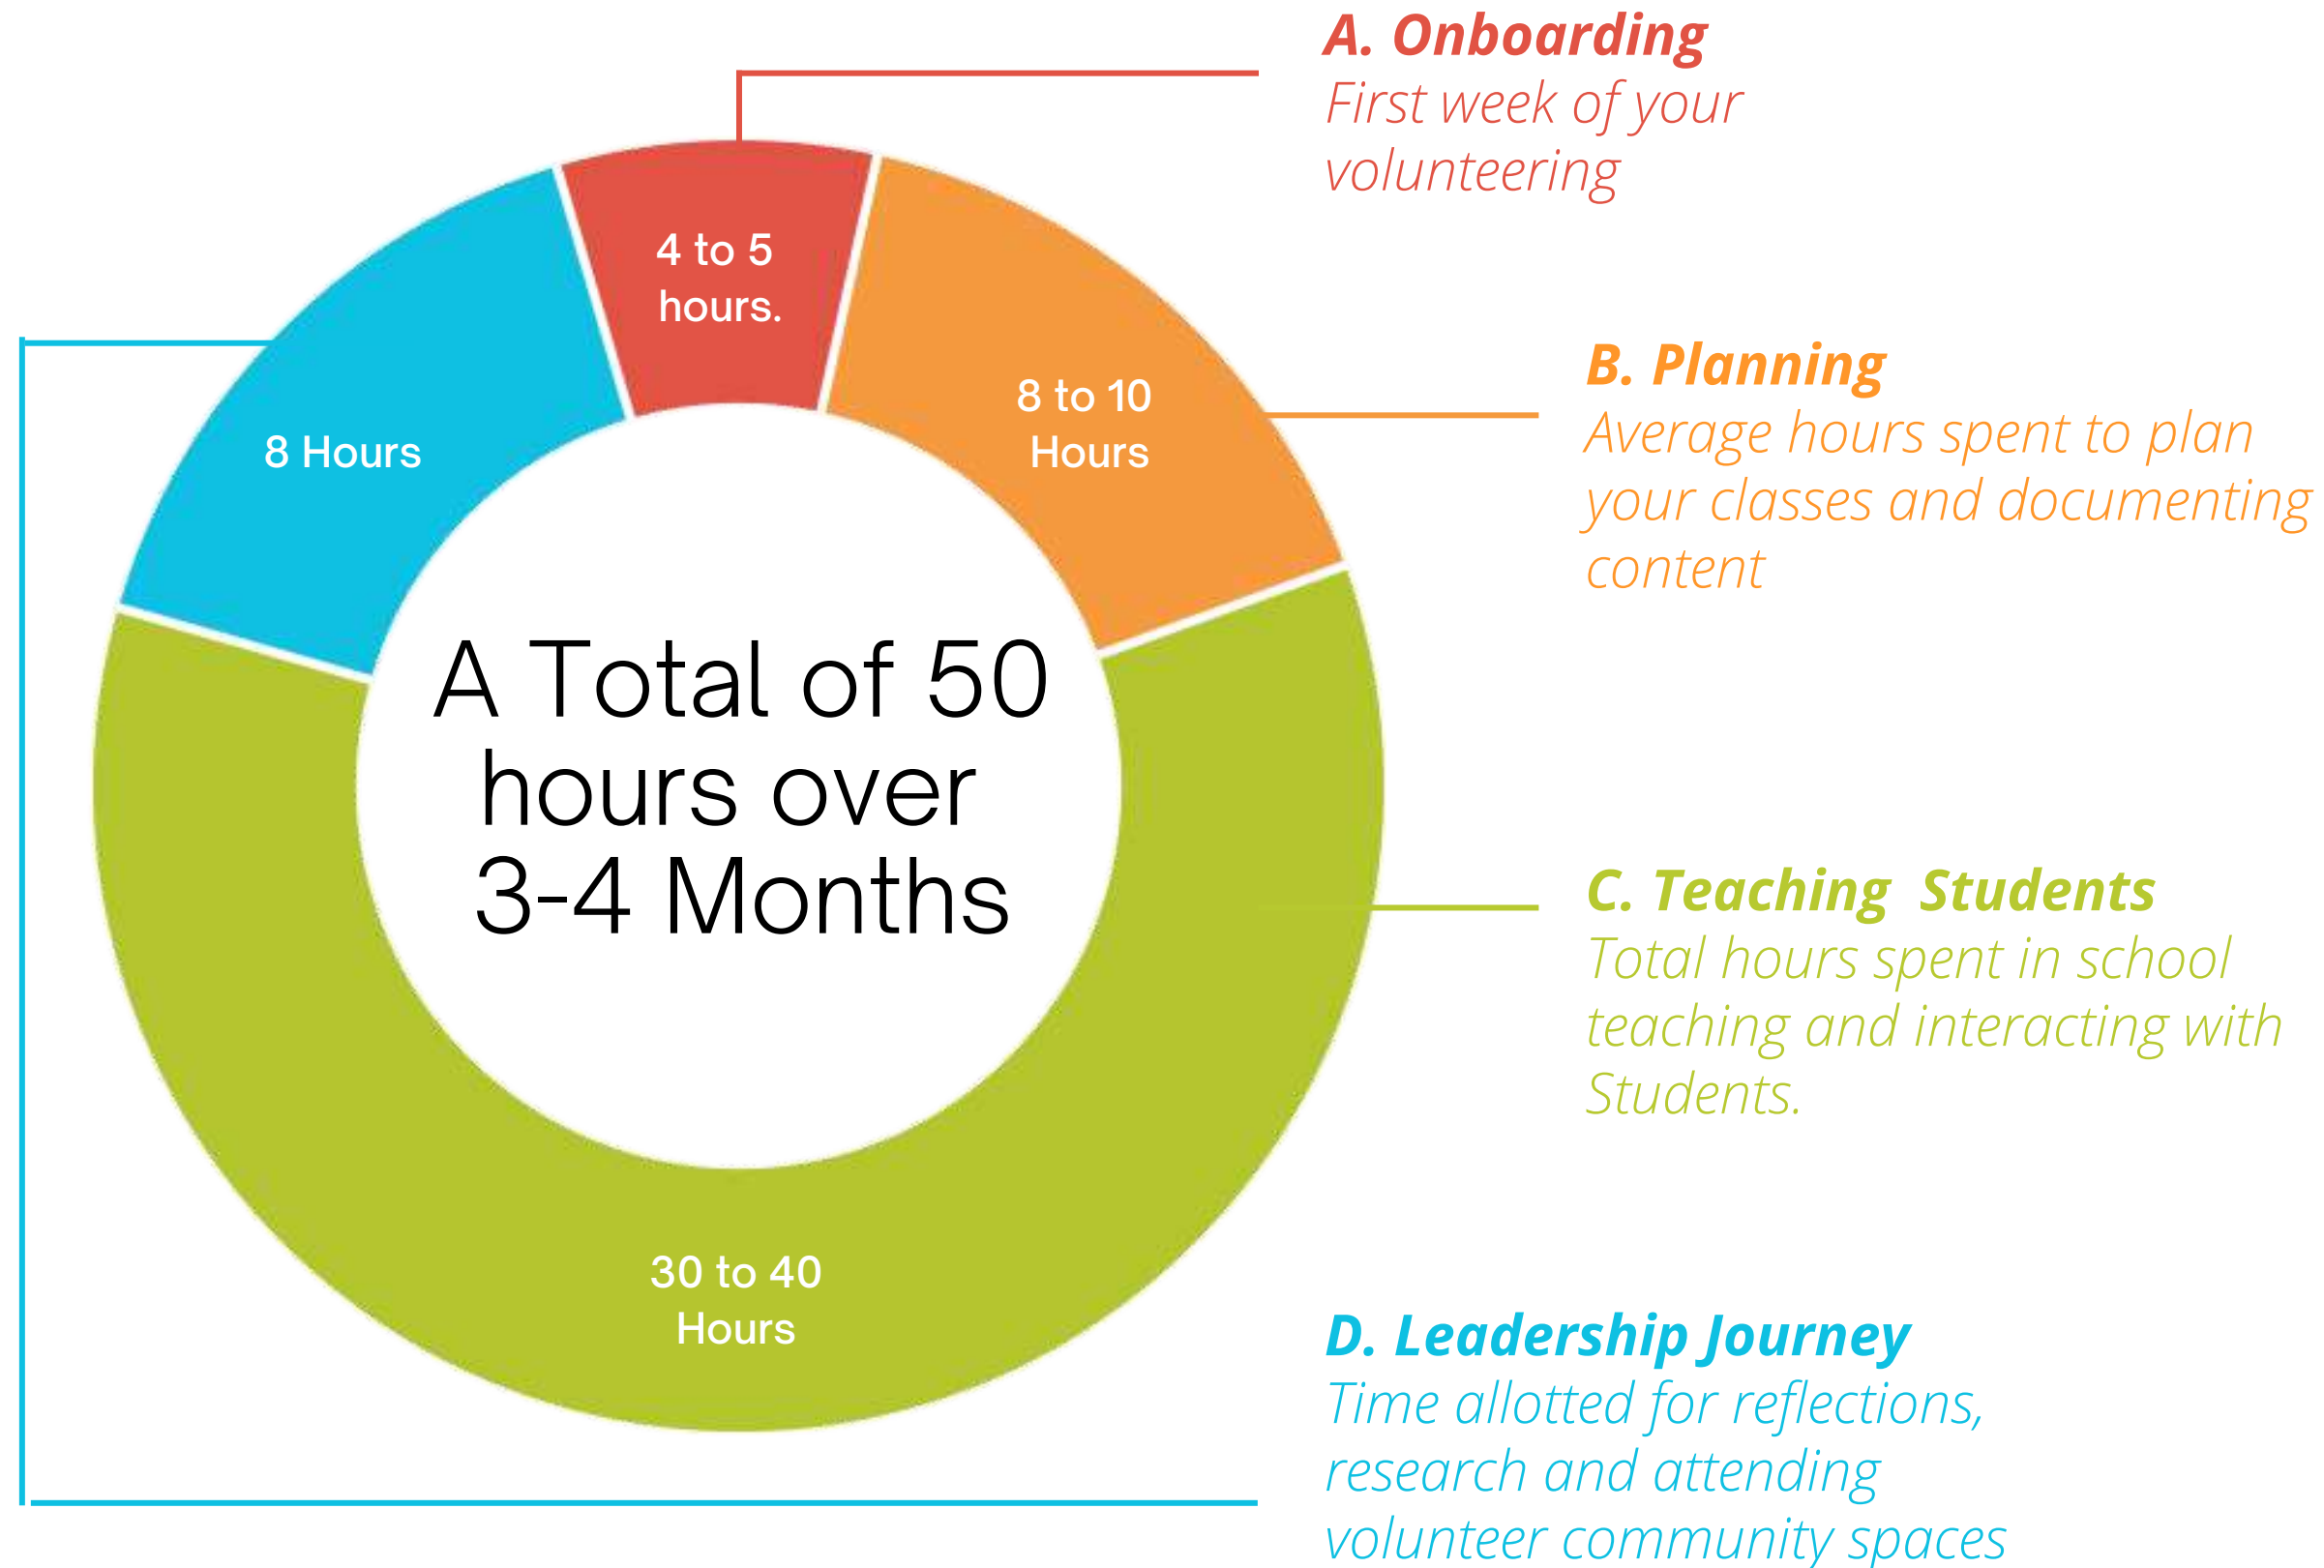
A. Onboarding
First week of your volunteering

4 to 5 hours.

B. Planning
Average hours spent to plan your classes and documenting content

8 to 10 Hours

8 Hours

A Total of 50 hours over 3-4 Months

C. Teaching Students
Total hours spent in school teaching and interacting with Students.

30 to 40 Hours

D. Leadership Journey
Time allotted for reflections, research and attending volunteer community spaces